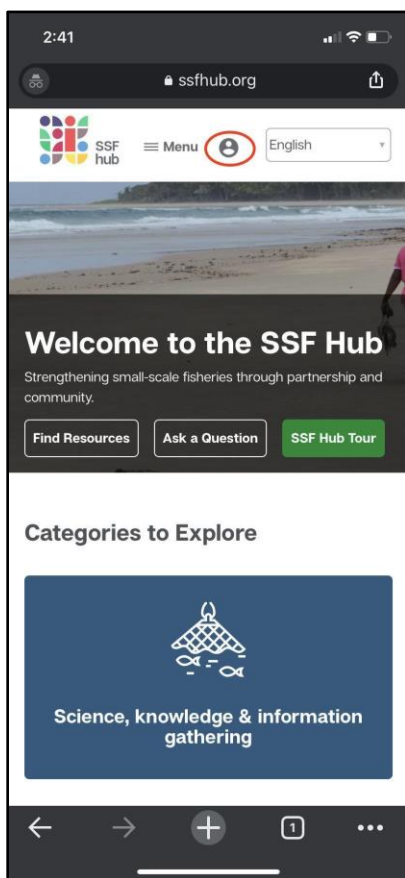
2:41

ssfhub.org

SSF hub

Menu

English

Welcome to the SSF Hub

Strengthening small-scale fisheries through partnership and community.

Find Resources

Ask a Question

SSF Hub Tour

Categories to Explore

Science, knowledge & information gathering

1